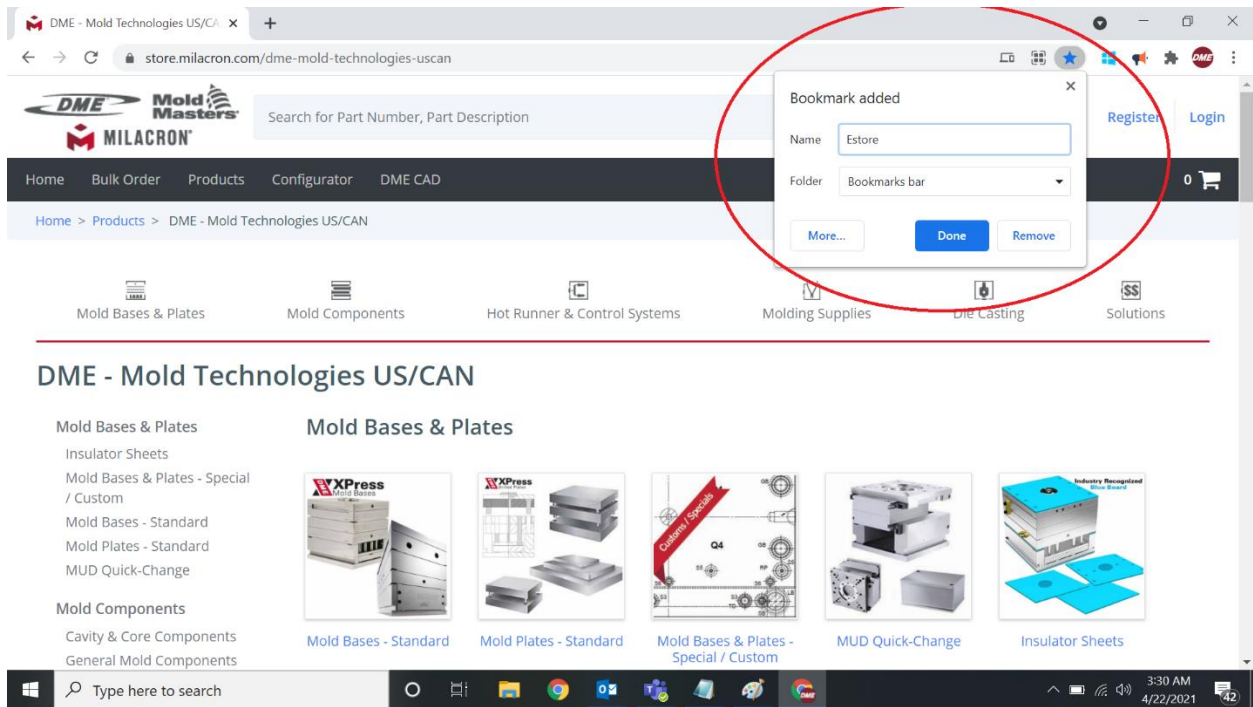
DME - Mold Technologies US/CA ×

store.milacron.com/dme-mold-technologies-uscan

DME Mold Masters MILACRON

Search for Part Number, Part Description

Bookmark added

Name Estore

Folder Bookmarks bar

More... Done Remove

Register Login

Home Bulk Order Products Configurator DME CAD

0

Home > Products > DME - Mold Technologies US/CAN

Mold Bases & Plates Mold Components Hot Runner & Control Systems Molding Supplies Die Casting Solutions

DME - Mold Technologies US/CAN

Mold Bases & Plates
Insulator Sheets
Mold Bases & Plates - Special / Custom
Mold Bases - Standard
Mold Plates - Standard
MUD Quick-Change

Mold Components
Cavity & Core Components
General Mold Components

Mold Bases & Plates

XPress Mold Bases

XPress

Customs / Specials

Q4

Industry Recognized Blue Board

Mold Bases - Standard
Mold Plates - Standard
Mold Bases & Plates - Special / Custom
MUD Quick-Change
Insulator Sheets

Type here to search

3:30 AM
4/22/2021

42